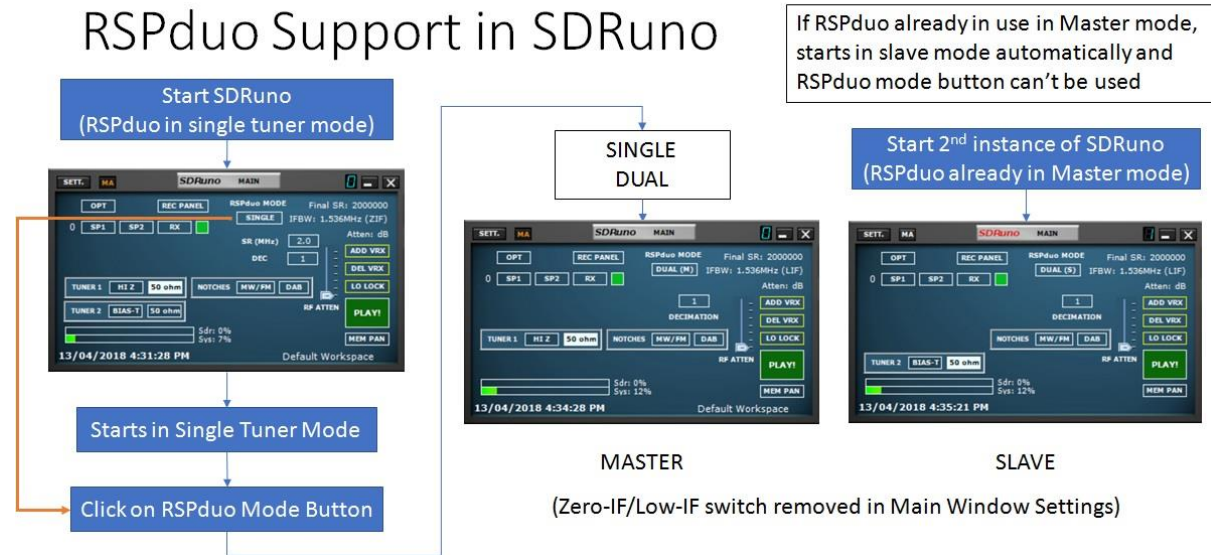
RSPduo Support in SDRuno

If RSPduo already in use in Master mode, starts in slave mode automatically and RSPduo mode button can't be used

Start SDRuno
(RSPduo in single tuner mode)

SETT. MA SDRuno MAIN 0

OPT REC PANEL RSPduo MODE SINGLE Final SR: 2000000 IFBW: 1.536MHz (ZIF)
0 SP1 SP2 RX Atten: dB
SR (MHz) 2.0
DEC 1
ADD VRX
DEL VRX
LO LOCK
TUNER 1 HI Z 50 ohm NOTCHES MW/FM DAB
TUNER 2 BIAS-T 50 ohm RF ATTEN PLAY!
Sdr: 0% Sys: 7% MEM PAN
13/04/2018 4:31:28 PM Default Workspace

Starts in Single Tuner Mode

Click on RSPduo Mode Button

SINGLE
DUAL

SETT. MA SDRuno MAIN 0
OPT REC PANEL RSPduo MODE DUAL (M) Final SR: 2000000 IFBW: 1.536MHz (LIF)
0 SP1 SP2 RX Atten: dB
1 DECIMATION
ADD VRX
DEL VRX
LO LOCK
TUNER 1 HI Z 50 ohm NOTCHES MW/FM DAB RF ATTEN PLAY!
Sdr: 0% Sys: 12% MEM PAN
13/04/2018 4:34:28 PM Default Workspace

MASTER

Start 2nd instance of SDRuno
(RSPduo already in Master mode)

SETT. MA SDRuno MAIN 0
OPT REC PANEL RSPduo MODE DUAL (S) Final SR: 2000000 IFBW: 1.536MHz (LIF)
0 SP1 SP2 RX Atten: dB
1 DECIMATION
ADD VRX
DEL VRX
LO LOCK
NOTCHES MW/FM DAB
TUNER 2 BIAS-T 50 ohm RF ATTEN PLAY!
Sdr: 0% Sys: 12% MEM PAN
13/04/2018 4:35:21 PM

SLAVE

(Zero-IF/Low-IF switch removed in Main Window Settings)